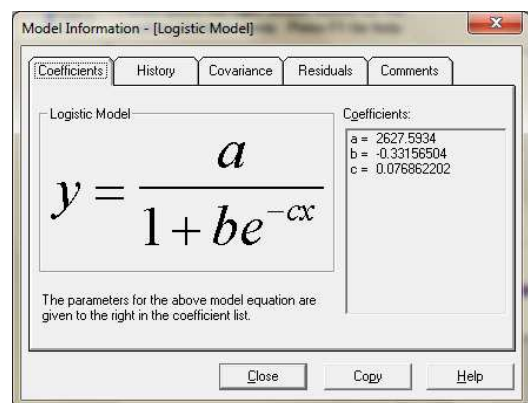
Model Information - [Logistic Model]

Coefficients | History | Covariance | Residuals | Comments

Logistic Model

$y = \frac{a}{1+be^{-cx}}$

Coefficients:

a = 2627.5934
b = -0.33156504
c = 0.076862202

The parameters for the above model equation are given to the right in the coefficient list.

Close | Copy | Help